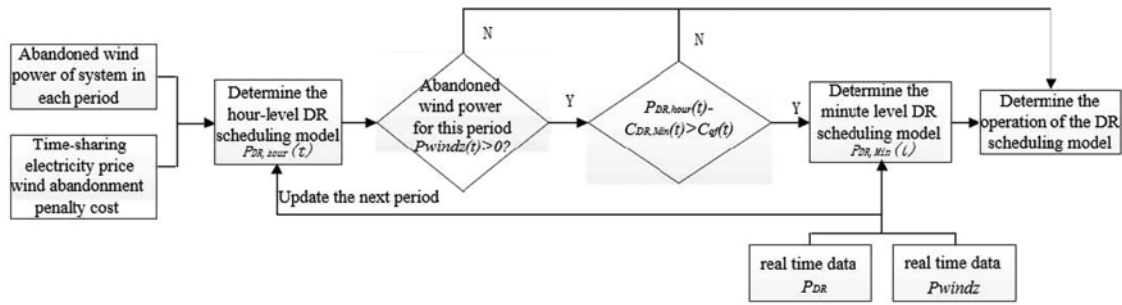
Abandoned wind power of system in each period

Time-sharing electricity price wind abandonment penalty cost

Determine the hour-level DR scheduling model $P_{DR,hour}(t)$

N

Abandoned wind power for this period $Pwindz(t)>0$?

Y

N

$P_{DR,hour}(t)-C_{DR,Min}(t)>C_{qf}(t)$

Y

Determine the minute level DR scheduling model $P_{DR,Min}(t)$

Determine the operation of the DR scheduling model

Update the next period

real time data $P_{DR}$

real time data $Pwindz$